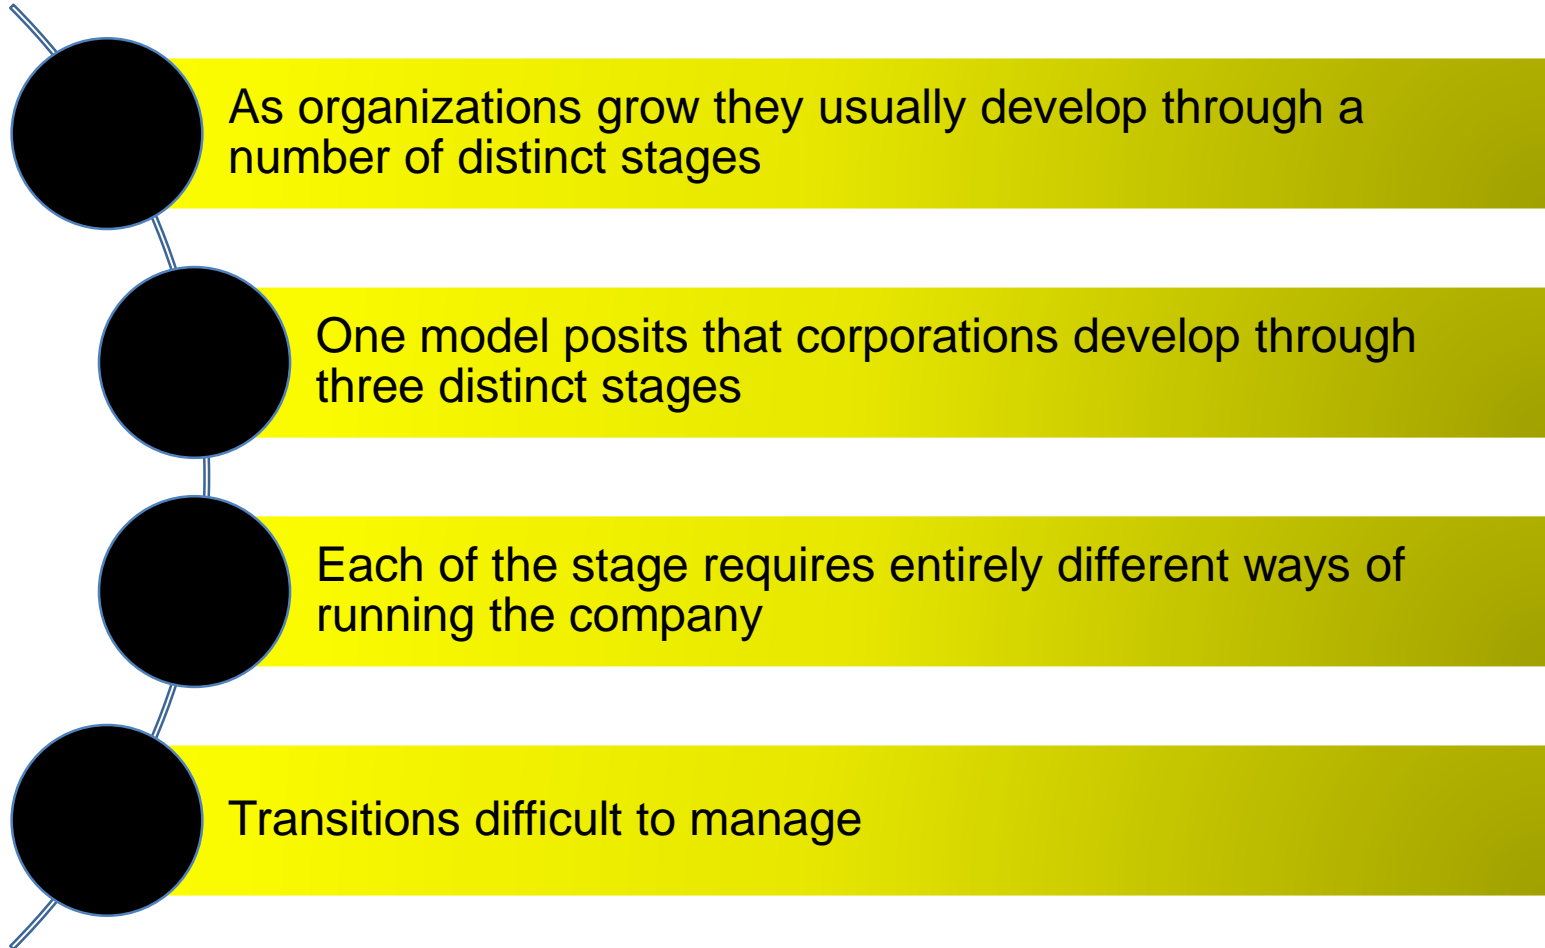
As organizations grow they usually develop through a number of distinct stages

One model posits that corporations develop through three distinct stages

Each of the stage requires entirely different ways of running the company

Transitions difficult to manage